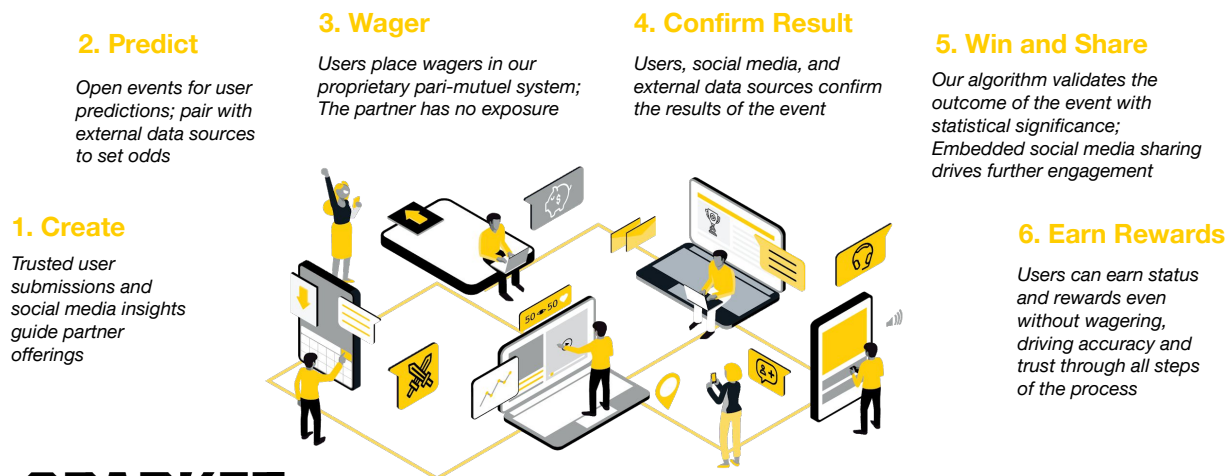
2. Predict

Open events for user predictions; pair with external data sources to set odds

3. Wager

Users place wagers in our proprietary pari-mutuel system; The partner has no exposure

4. Confirm Result

Users, social media, and external data sources confirm the results of the event

5. Win and Share

Our algorithm validates the outcome of the event with statistical significance; Embedded social media sharing drives further engagement

1. Create

Trusted user submissions and social media insights guide partner offerings

6. Earn Rewards

Users can earn status and rewards even without wagering, driving accuracy and trust through all steps of the process

50 50

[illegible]